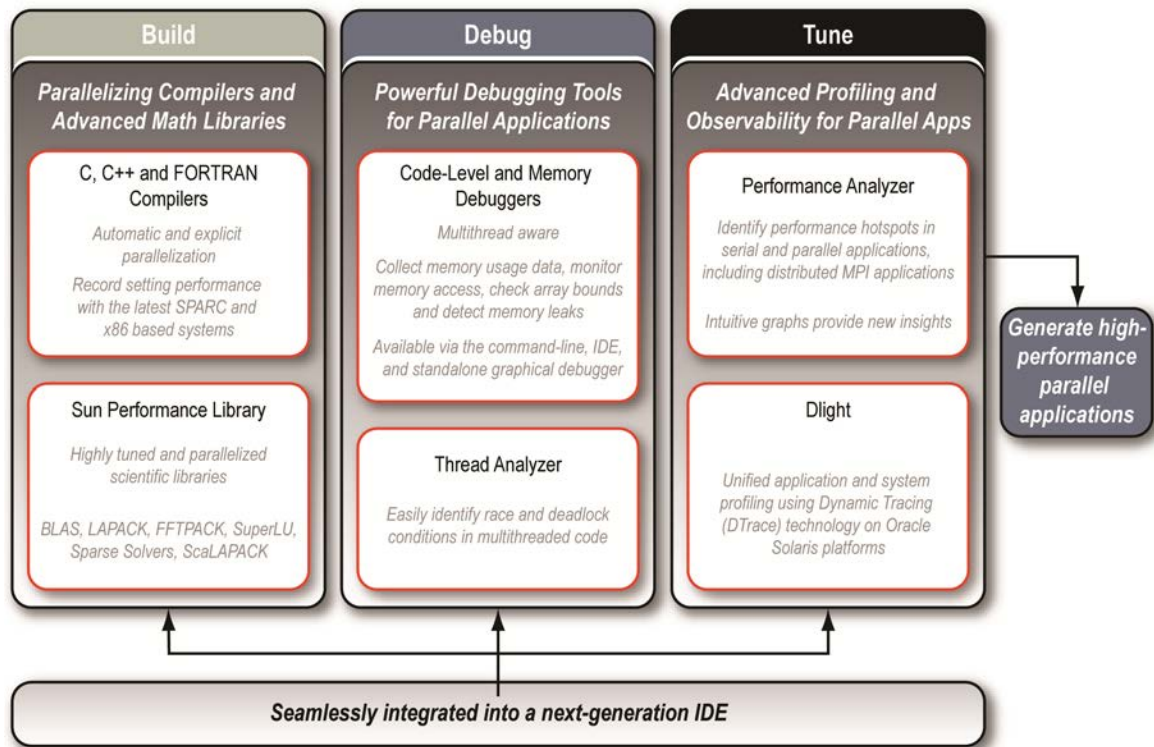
Build

Parallelizing Compilers and Advanced Math Libraries

C, C++ and FORTRAN Compilers

Automatic and explicit parallelization

Record setting performance with the latest SPARC and x86 based systems

Sun Performance Library

Highly tuned and parallelized scientific libraries

BLAS, LAPACK, FFTPACK, SuperLU, Sparse Solvers, ScaLAPACK

Debug

Powerful Debugging Tools for Parallel Applications

Code-Level and Memory Debuggers

Multithread aware

Collect memory usage data, monitor memory access, check array bounds and detect memory leaks

Available via the command-line, IDE, and standalone graphical debugger

Thread Analyzer

Easily identify race and deadlock conditions in multithreaded code

Tune

Advanced Profiling and Observability for Parallel Apps

Performance Analyzer

Identify performance hotspots in serial and parallel applications, including distributed MPI applications

Intuitive graphs provide new insights

Dlight

Unified application and system profiling using Dynamic Tracing (DTrace) technology on Oracle Solaris platforms

Generate high-performance parallel applications

Seamlessly integrated into a next-generation IDE